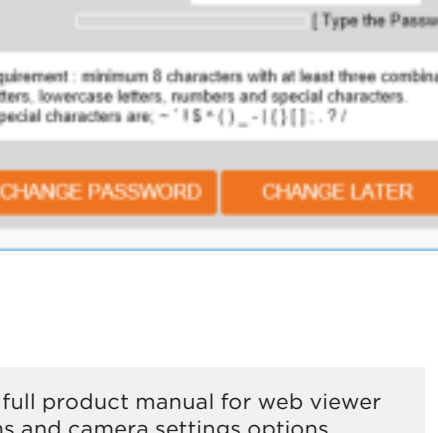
[ Type the Passw

quirement : minimum 8 characters with at least three combina ters, lowercase letters, numbers and special characters. pecial characters are, ~ ' ! $ ^ ( ) _ - | { } [ ] : . ? /

CHANGE PASSWORD

CHANGE LATER

full product manual for web viewer s and camera settings options